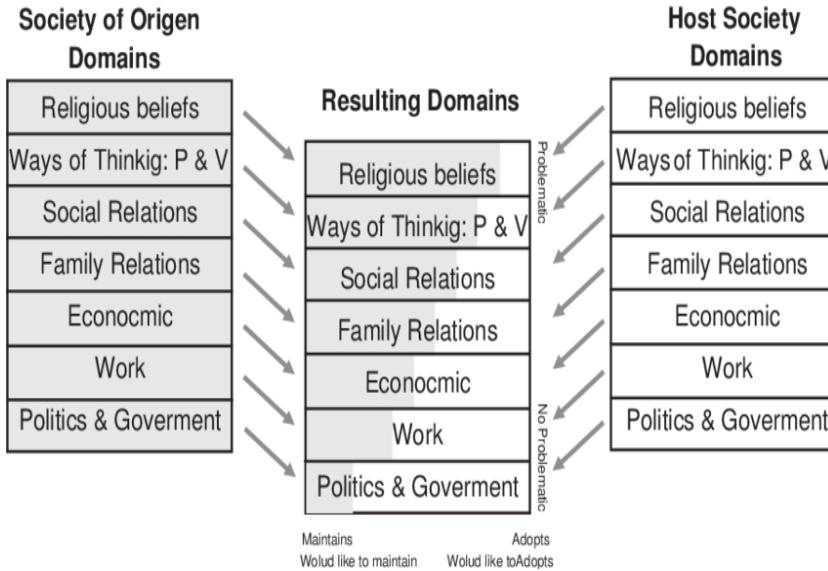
Society of Origen Domains

Religious beliefs
Ways of Thinkig: P & V
Social Relations
Family Relations
Econocmic
Work
Politics & Goverment

Resulting Domains

Religious beliefs
Ways of Thinkig: P & V
Social Relations
Family Relations
Econocmic
Work
Politics & Goverment

Problematic

No Problematic

Maintains
Wolud like to maintain

Adopts
Wolud like toAdopts

Host Society Domains

Religious beliefs
Ways of Thinkig: P & V
Social Relations
Family Relations
Econocmic
Work
Politics & Goverment